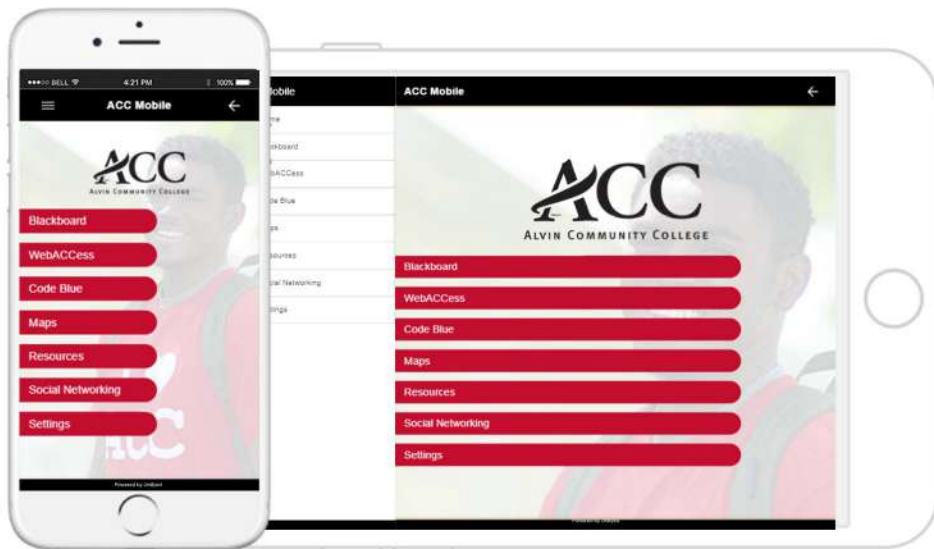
●●●○○ BELL 4:21 PM 100%

ACC Mobile

ACC
ALVIN COMMUNITY COLLEGE

Blackboard
WebACCess
Code Blue
Maps
Resources
Social Networking
Settings

Powered by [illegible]

obile
me
ckboard
bACCess
de Blue
ps
sources
cial Networking
ttings

ACC Mobile

ACC
ALVIN COMMUNITY COLLEGE

Blackboard
WebACCess
Code Blue
Maps
Resources
Social Networking
Settings

Powered by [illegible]